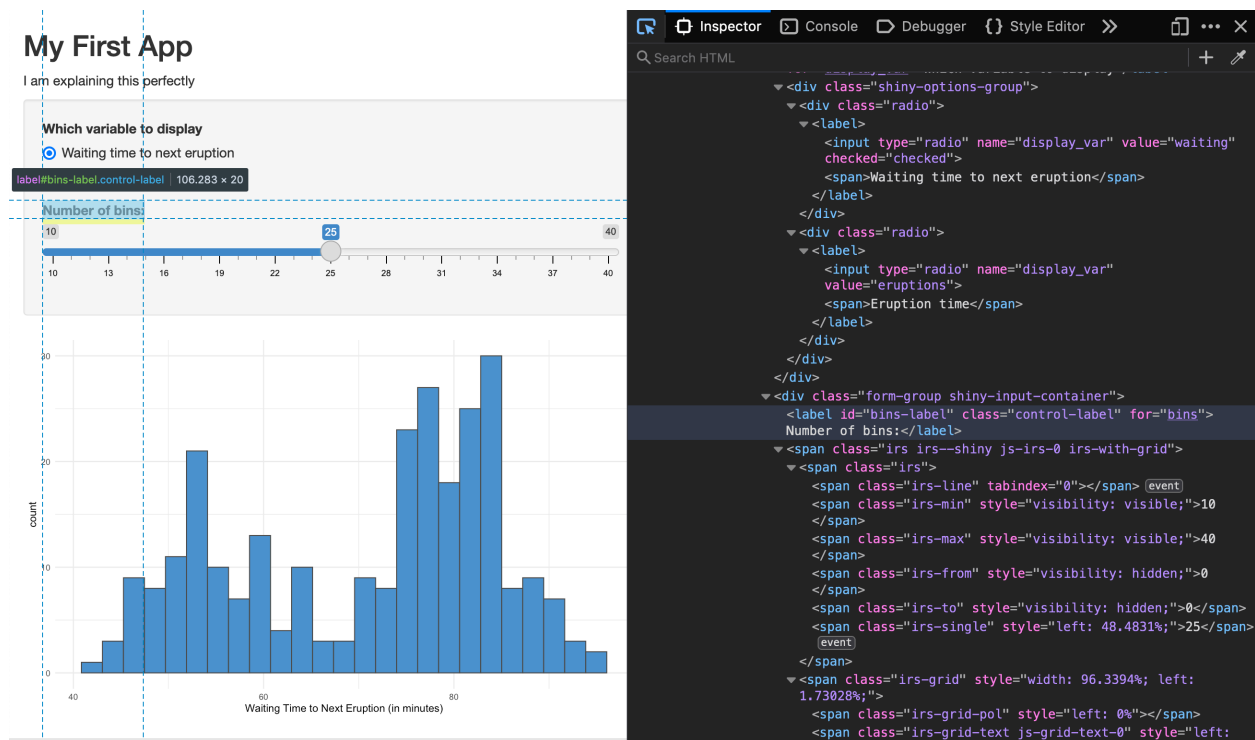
My First App

I am explaining this perfectly

Which variable to display

Waiting time to next eruption

label#bins-label.control-label | 106.283 × 20

Number of bins:

10 25 40

10 13 16 19 22 25 28 31 34 37 40

30

20

10

0

count

40 60 80

Waiting Time to Next Eruption (in minutes)

Inspector Console Debugger Style Editor

Search HTML

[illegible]
<div class="shiny-options-group">
<div class="radio">
<label>
<input type="radio" name="display_var" value="waiting" checked="checked">
<span>Waiting time to next eruption</span>
</label>
</div>
<div class="radio">
<label>
<input type="radio" name="display_var" value="eruptions">
<span>Eruption time</span>
</label>
</div>
</div>
</div>
<div class="form-group shiny-input-container">
<label id="bins-label" class="control-label" for="bins">
Number of bins:</label>
<span class="irs irs--shiny js-irs-0 irs-with-grid">
<span class="irs">
<span class="irs-line" tabindex="0"></span> event
<span class="irs-min" style="visibility: visible;">10
</span>
<span class="irs-max" style="visibility: visible;">40
</span>
<span class="irs-from" style="visibility: hidden;">0
</span>
<span class="irs-to" style="visibility: hidden;">0</span>
<span class="irs-single" style="left: 48.4831%;">25</span>
event
</span>
<span class="irs-grid" style="width: 96.3394%; left: 1.73028%;">
<span class="irs-grid-pol" style="left: 0%"></span>
<span class="irs-grid-text js-grid-text-0" style="left: